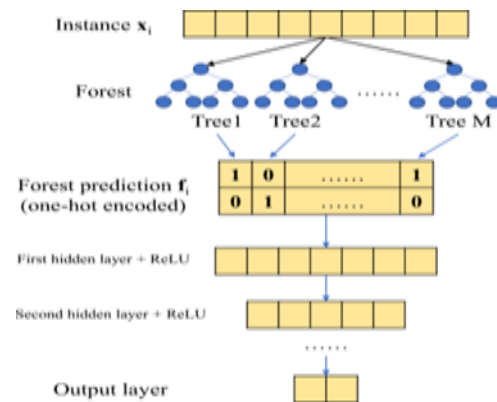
Instance $\mathbf{x}_i$

Forest

......

Tree1 Tree2 Tree M

Forest prediction $\mathbf{f}_i$
(one-hot encoded)

| 1 | 0 | ...... | 1 |
|---|---|---|---|
| 0 | 1 | ...... | 0 |

First hidden layer + ReLU

Second hidden layer + ReLU

......

Output layer